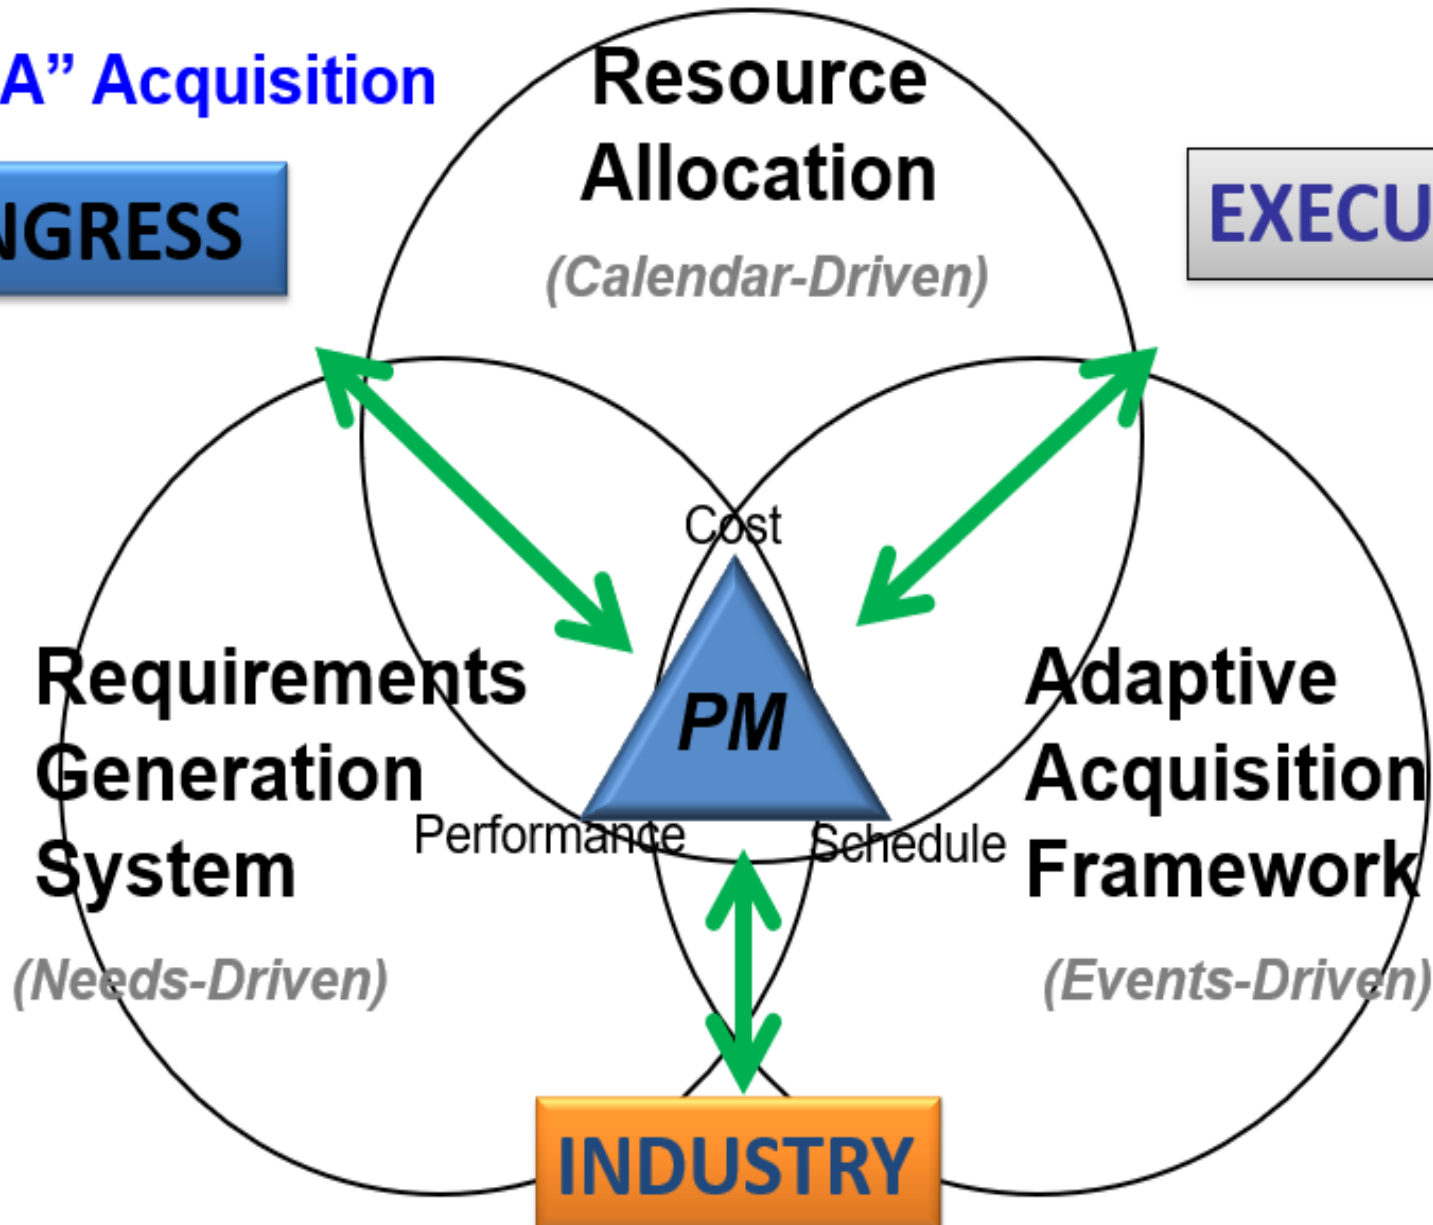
A" Acquisition

NGRESS

Resource Allocation

(Calendar-Driven)

EXECU

Cost

PM

Performance

Schedule

Requirements Generation System

(Needs-Driven)

Adaptive Acquisition Framework

(Events-Driven)

INDUSTRY